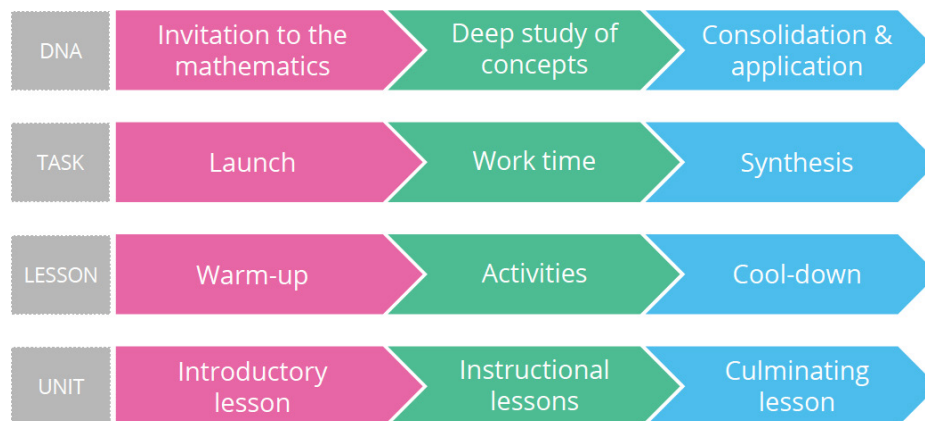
DNA
Invitation to the mathematics
Deep study of concepts
Consolidation & application

TASK
Launch
Work time
Synthesis

LESSON
Warm-up
Activities
Cool-down

UNIT
Introductory lesson
Instructional lessons
Culminating lesson